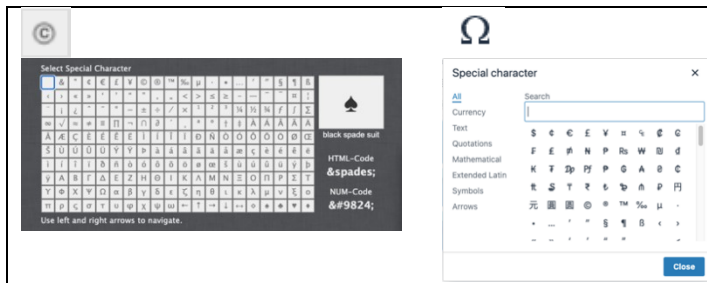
©

Select Special Character

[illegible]

♠

black spade suit

HTML-Code
&spades;

NUM-Code
&#9824;

Use left and right arrows to navigate.

Ω

Special character ×

All
Currency
Text
Quotations
Mathematical
Extended Latin
Symbols
Arrows

Search

| $ | ¢ | € | £ | ¥ | ¤ | ₠ | ₡ | ₢ |
|---|---|---|---|---|---|---|---|---|
| ₣ | ₤ | ₦ | ₧ | ₨ | ₩ | ₪ | ₫ | |
| ₭ | ₮ | ₯ | ₰ | ₱ | ₲ | ₳ | ₴ | ₵ |
| ₶ | ₷ | ₸ | ₹ | ₺ | ₻ | ₼ | ₽ | 円 |
| 元 | 圓 | 圆 | © | ® | ™ | ‰ | µ | · |
| • | … | ′ | ″ | § | ¶ | ß | ‹ | › |

Close